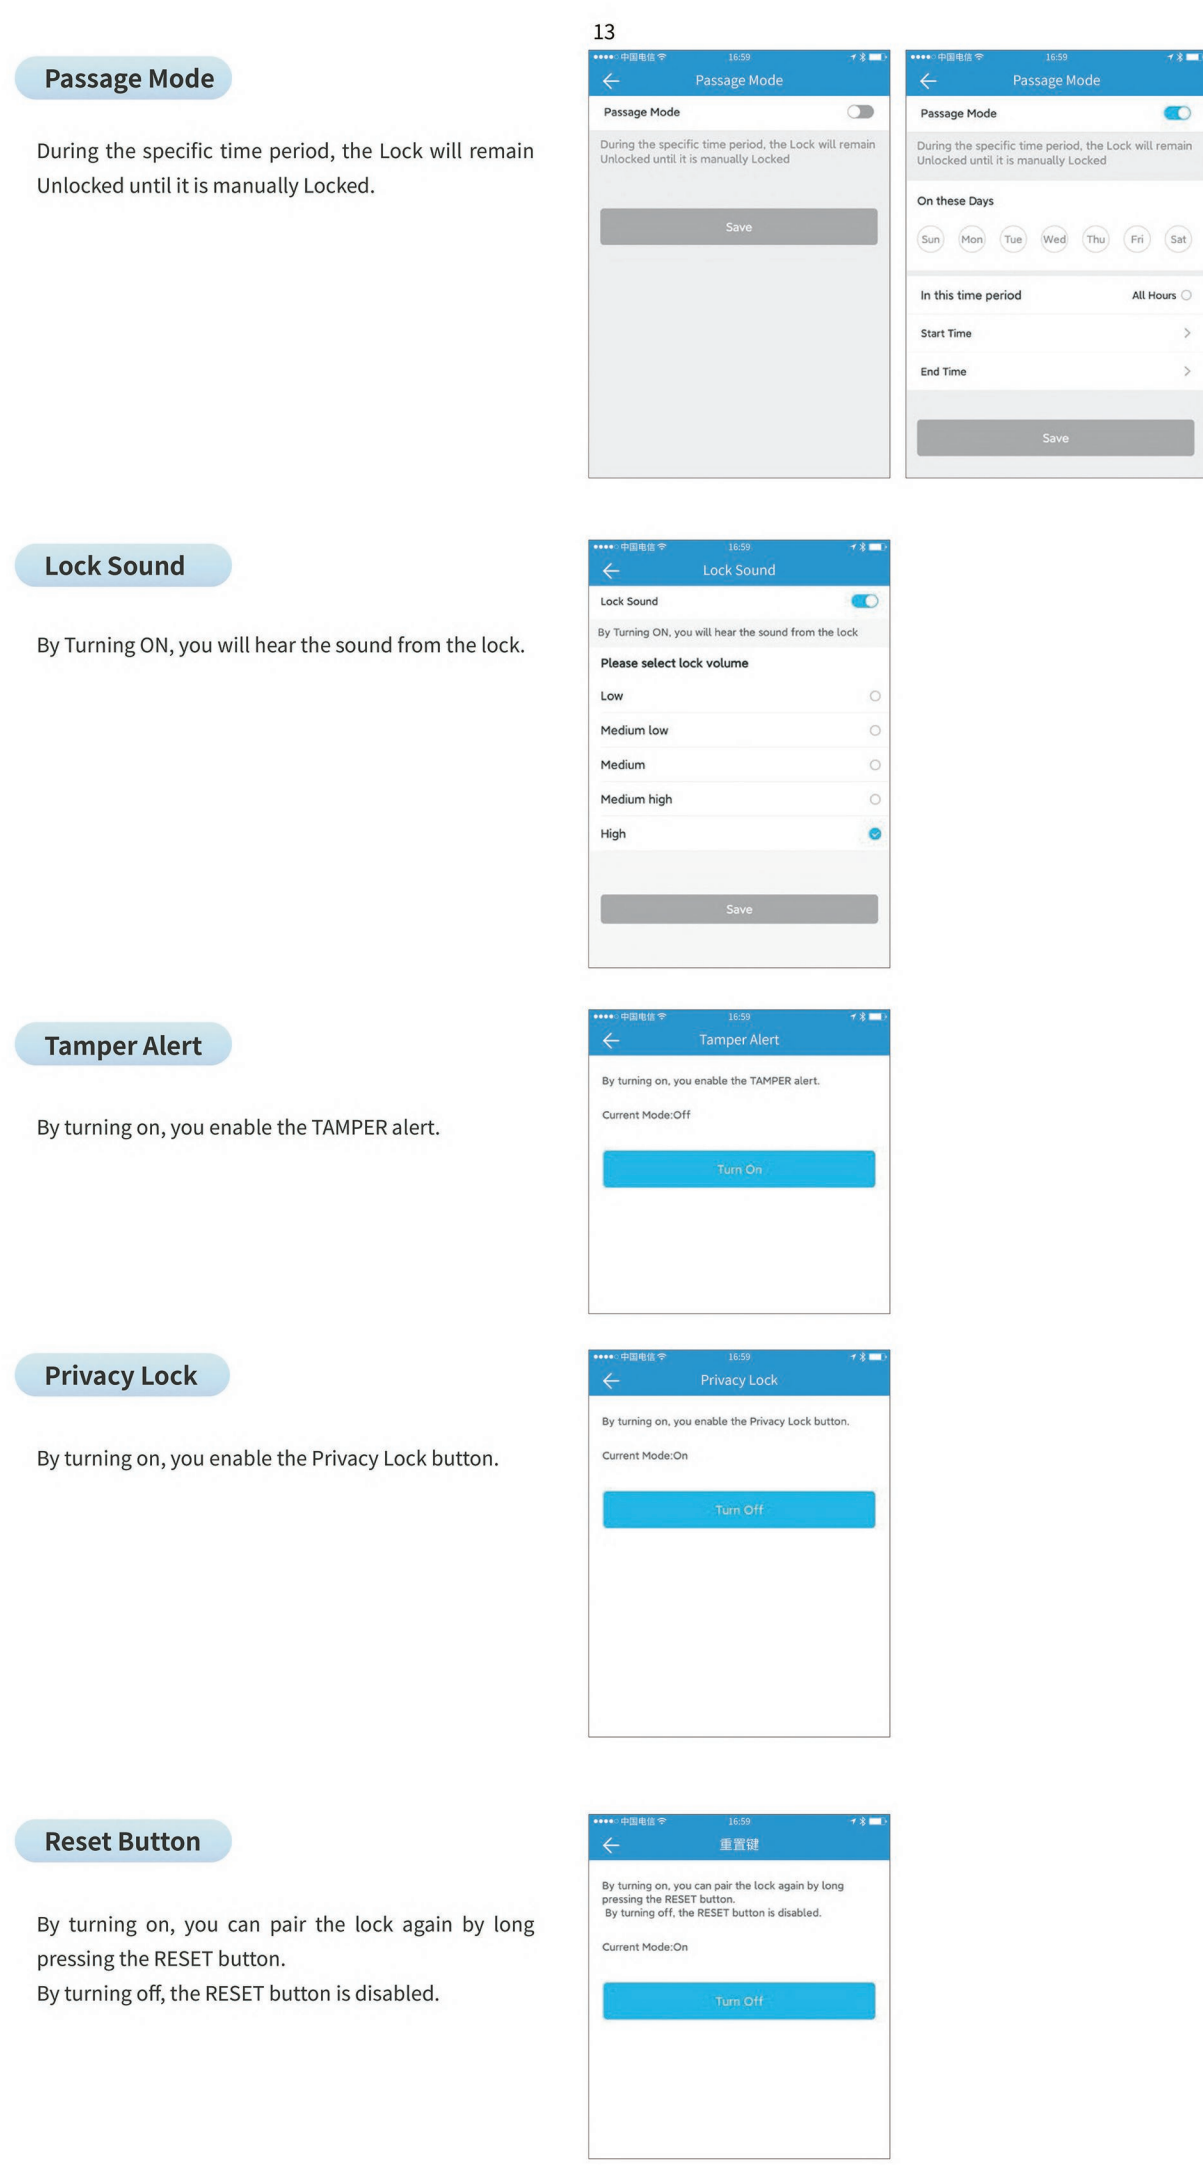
13

Passage Mode

During the specific time period, the Lock will remain Unlocked until it is manually Locked.

••••○ 中国电信 16:59

Passage Mode

Passage Mode

During the specific time period, the Lock will remain Unlocked until it is manually Locked

Save

••••○ 中国电信 16:59

Passage Mode

Passage Mode

During the specific time period, the Lock will remain Unlocked until it is manually Locked

On these Days

Sun Mon Tue Wed Thu Fri Sat

In this time period All Hours

Start Time

End Time

Save

Lock Sound

By Turning ON, you will hear the sound from the lock.

••••○ 中国电信 16:59

Lock Sound

Lock Sound

By Turning ON, you will hear the sound from the lock

Please select lock volume

Low

Medium low

Medium

Medium high

High

Save

Tamper Alert

By turning on, you enable the TAMPER alert.

••••○ 中国电信 16:59

Tamper Alert

By turning on, you enable the TAMPER alert.

Current Mode:Off

Turn On

Privacy Lock

By turning on, you enable the Privacy Lock button.

••••○ 中国电信 16:59

Privacy Lock

By turning on, you enable the Privacy Lock button.

Current Mode:On

Turn Off

Reset Button

By turning on, you can pair the lock again by long pressing the RESET button.
By turning off, the RESET button is disabled.

••••○ 中国电信 16:59

重置键

By turning on, you can pair the lock again by long pressing the RESET button.
By turning off, the RESET button is disabled.

Current Mode:On

Turn Off